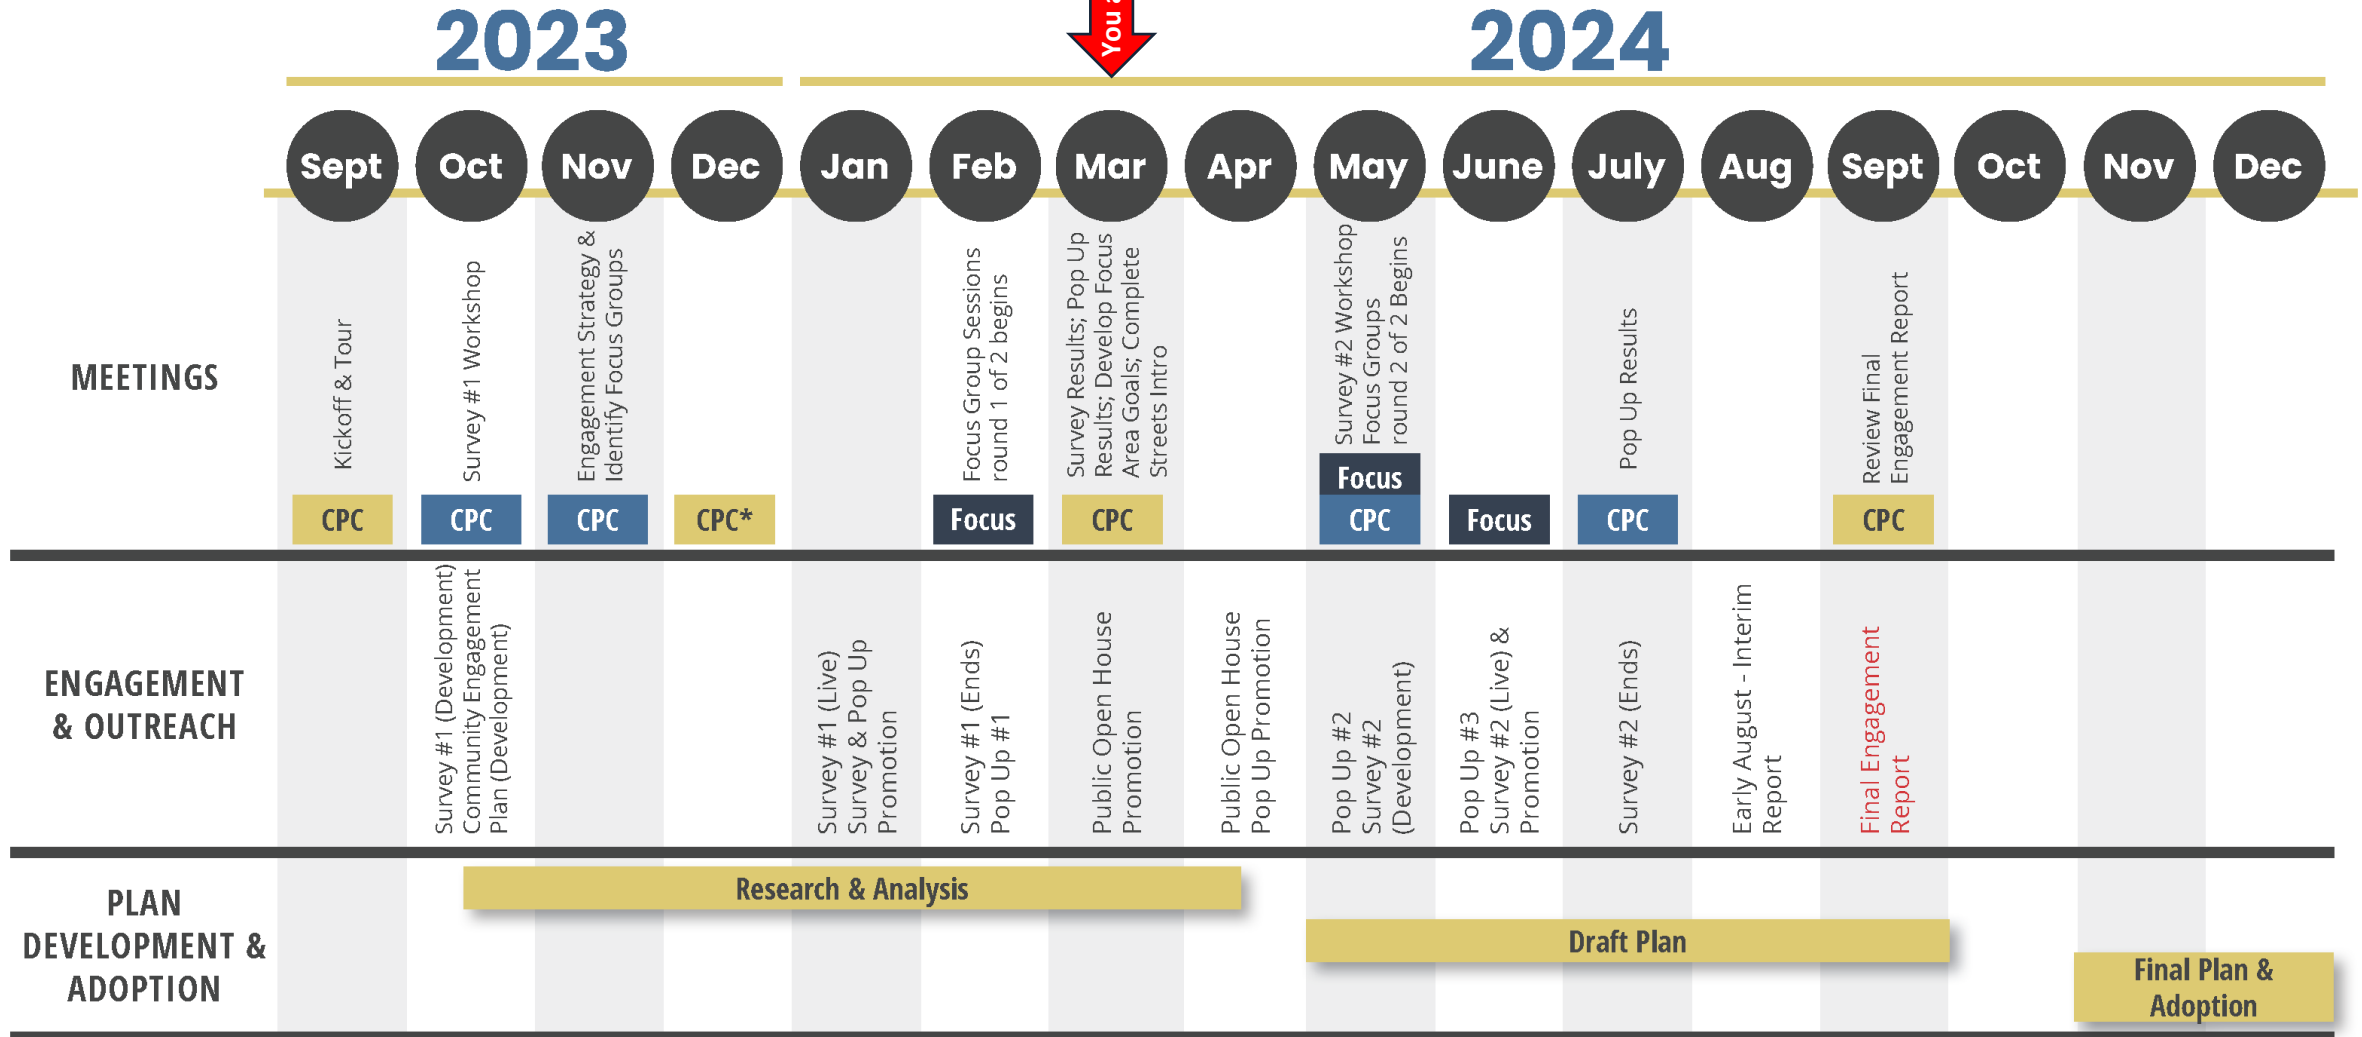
2023

You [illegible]

2024

Sept Oct Nov Dec Jan Feb Mar Apr May June July Aug Sept Oct Nov Dec

MEETINGS

| Month | Meeting | Type |
|---|---|---|
| Sept | Kickoff & Tour | CPC |
| Oct | Survey #1 Workshop | CPC |
| Nov | Engagement Strategy & Identify Focus Groups | CPC |
| Dec | | CPC* |
| Feb | Focus Group Sessions round 1 of 2 begins | Focus |
| Mar | Survey Results; Pop Up Results; Develop Focus Area Goals; Complete Streets Intro | CPC |
| May | Survey #2 Workshop Focus Groups round 2 of 2 Begins | Focus CPC |
| June | | Focus |
| July | Pop Up Results | CPC |
| Sept | Review Final Engagement Report | CPC |

ENGAGEMENT & OUTREACH

| Month | Activity |
|---|---|
| Oct | Survey #1 (Development) Community Engagement Plan (Development) |
| Jan | Survey #1 (Live) Survey & Pop Up Promotion |
| Feb | Survey #1 (Ends) Pop Up #1 |
| Mar | Public Open House Promotion |
| Apr | Public Open House Pop Up Promotion |
| May | Pop Up #2 Survey #2 (Development) |
| June | Pop Up #3 Survey #2 (Live) & Promotion |
| July | Survey #2 (Ends) |
| Aug | Early August - Interim Report |
| Sept | Final Engagement Report |

PLAN DEVELOPMENT & ADOPTION

Research & Analysis

Draft Plan

Final Plan & Adoption